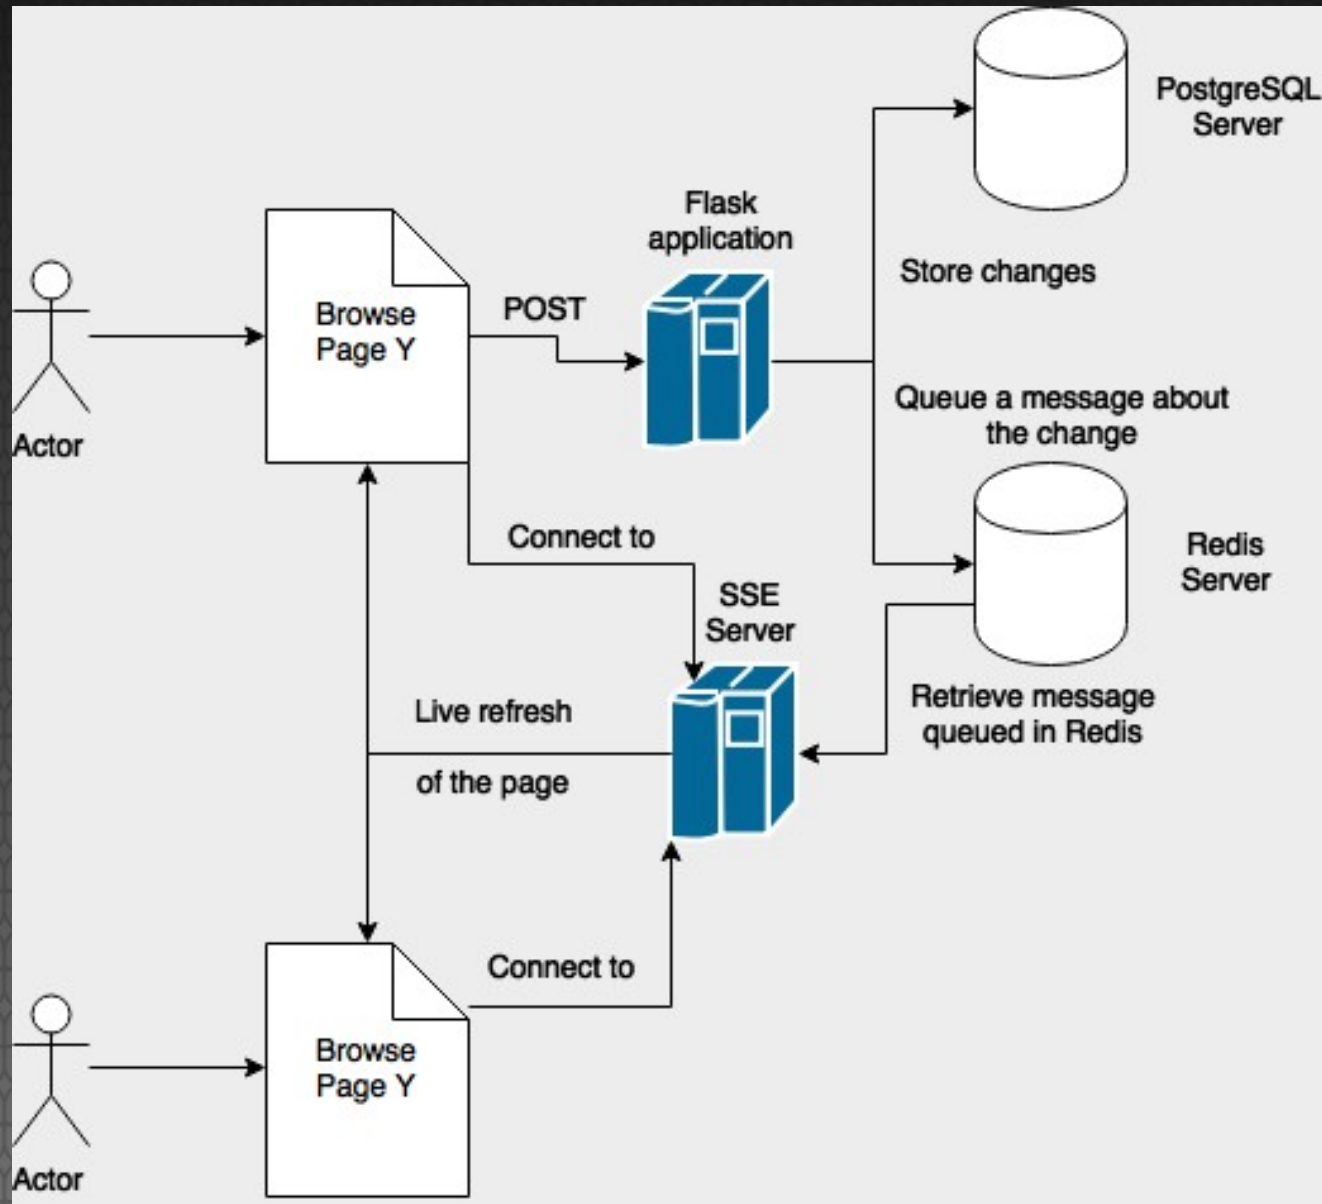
PostgreSQL Server

Flask application

Store changes

Actor

Browse Page Y

POST

Queue a message about the change

Redis Server

Connect to

SSE Server

Live refresh

of the page

Retrieve message queued in Redis

Connect to

Actor

Browse Page Y